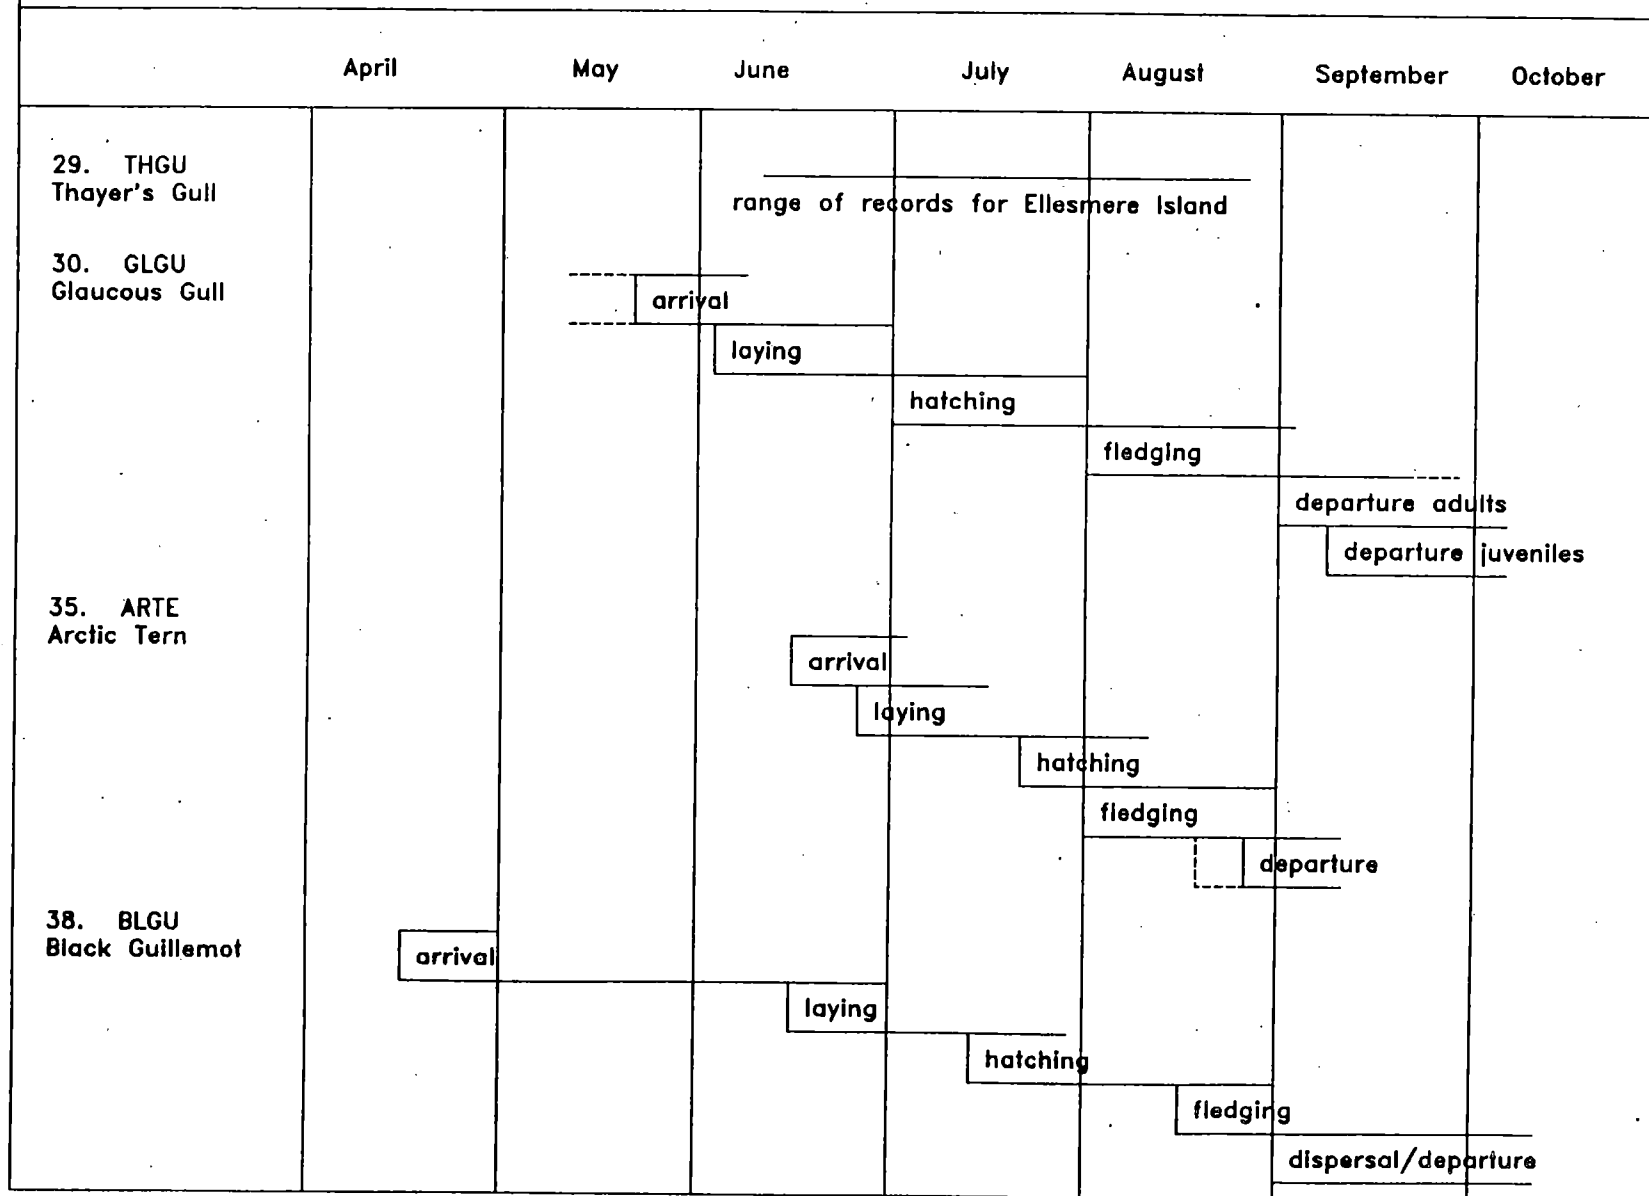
| | April | May | June | July | August | September | October |
|---|---|---|---|---|---|---|---|
| 29. THGU Thayer's Gull | | | range of records for Ellesmere Island | | | | |
| 30. GLGU Glaucous Gull | | arrival | laying | hatching | fledging | departure adults | departure juveniles |
| 35. ARTE Arctic Tern | | | arrival | laying | hatching | fledging | departure |
| 38. BLGU Black Guillemot | arrival | | laying | hatching | fledging | dispersal/departure | |